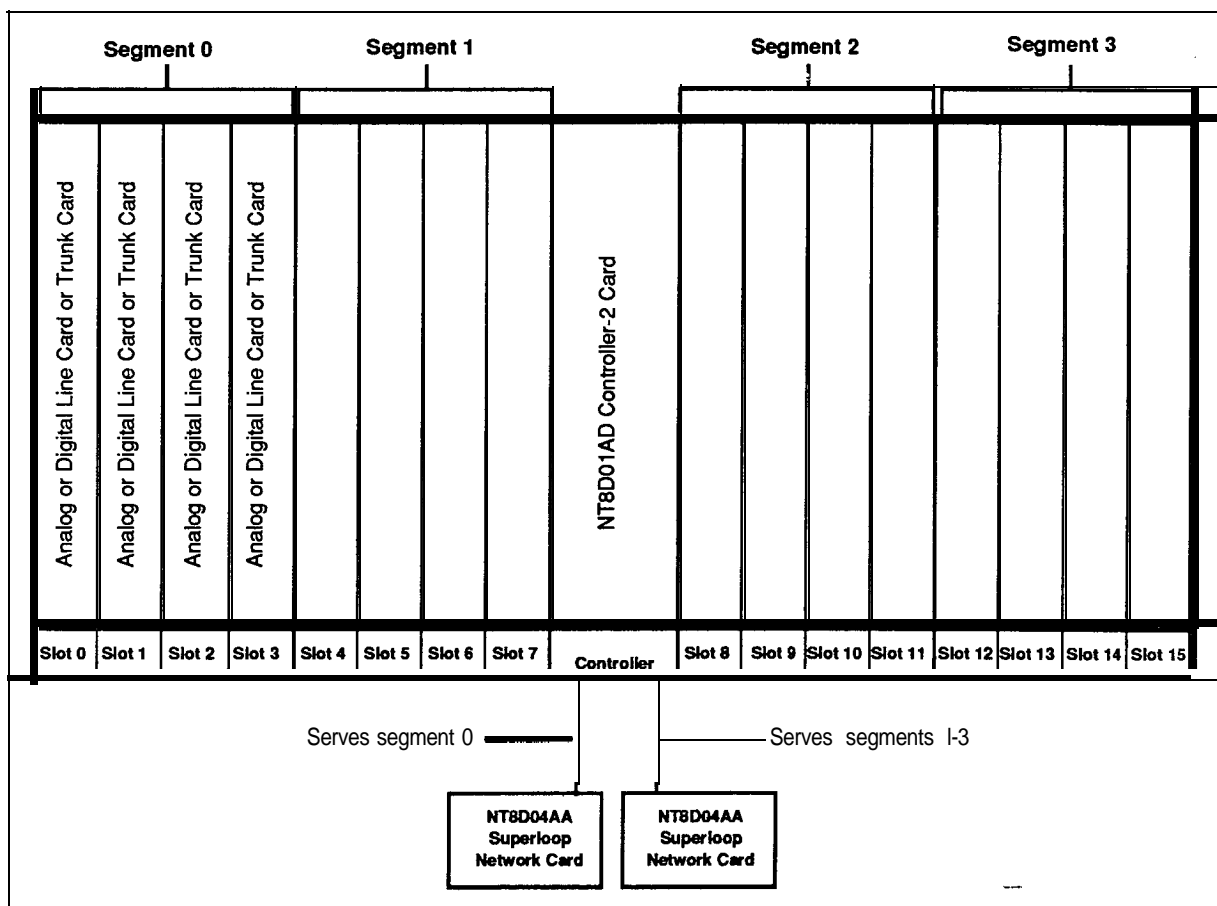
Segment 0

Segment 1

Segment 2

Segment 3

Analog or Digital Line Card or Trunk Card

Analog or Digital Line Card or Trunk Card

Analog or Digital Line Card or Trunk Card

Analog or Digital Line Card or Trunk Card

NT8D01AD Controller-2 Card

Slot 0 | Slot 1 | Slot 2 | Slot 3 | Slot 4 | Slot 5 | Slot 6 | Slot 7 | Controller | Slot 8 | Slot 9 | Slot 10 | Slot 11 | Slot 12 | Slot 13 | Slot 14 | Slot 15

Serves segment 0

Serves segments l-3

NT8D04AA Superloop Network Card

NT8D04AA Superloop Network Card